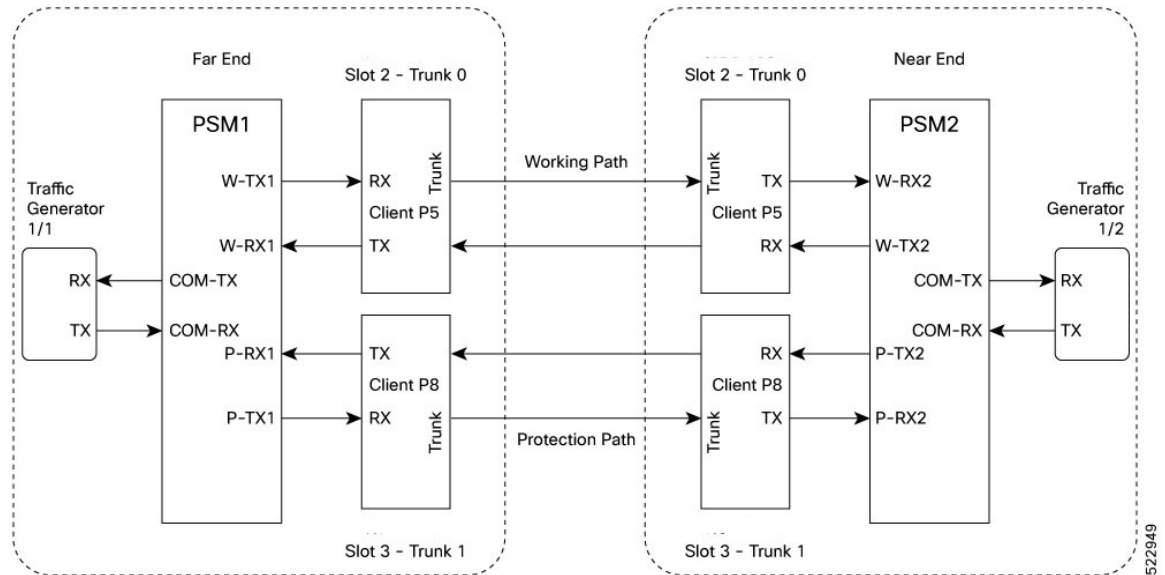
Far End

Slot 2 - Trunk 0

PSM1

Traffic Generator 1/1

RX

TX

W-TX1

W-RX1

COM-TX

COM-RX

P-RX1

P-TX1

RX

Trunk

Client P5

TX

TX

Client P8

RX

Trunk

Slot 3 - Trunk 1

Working Path

Protection Path

Slot 2 - Trunk 0

Trunk

TX

Client P5

RX

RX

Client P8

Trunk

TX

Slot 3 - Trunk 1

Near End

PSM2

W-RX2

W-TX2

COM-TX

COM-RX

P-TX2

P-RX2

Traffic Generator 1/2

RX

TX

522949